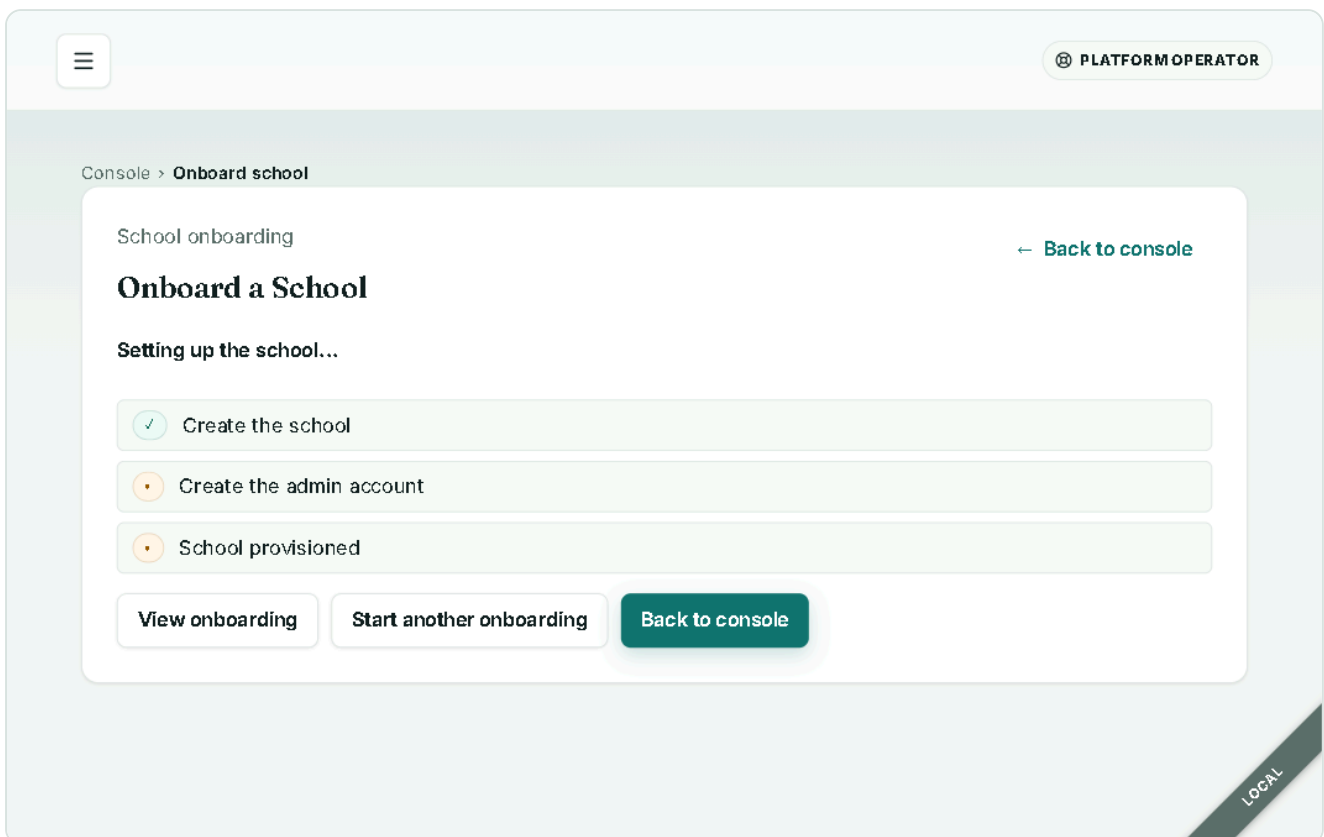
☰

PLATFORMOPERATOR

Console › Onboard school

School onboarding

← Back to console

Onboard a School

Setting up the school...

✓ Create the school

• Create the admin account

• School provisioned

View onboarding

Start another onboarding

Back to console

LOCAL